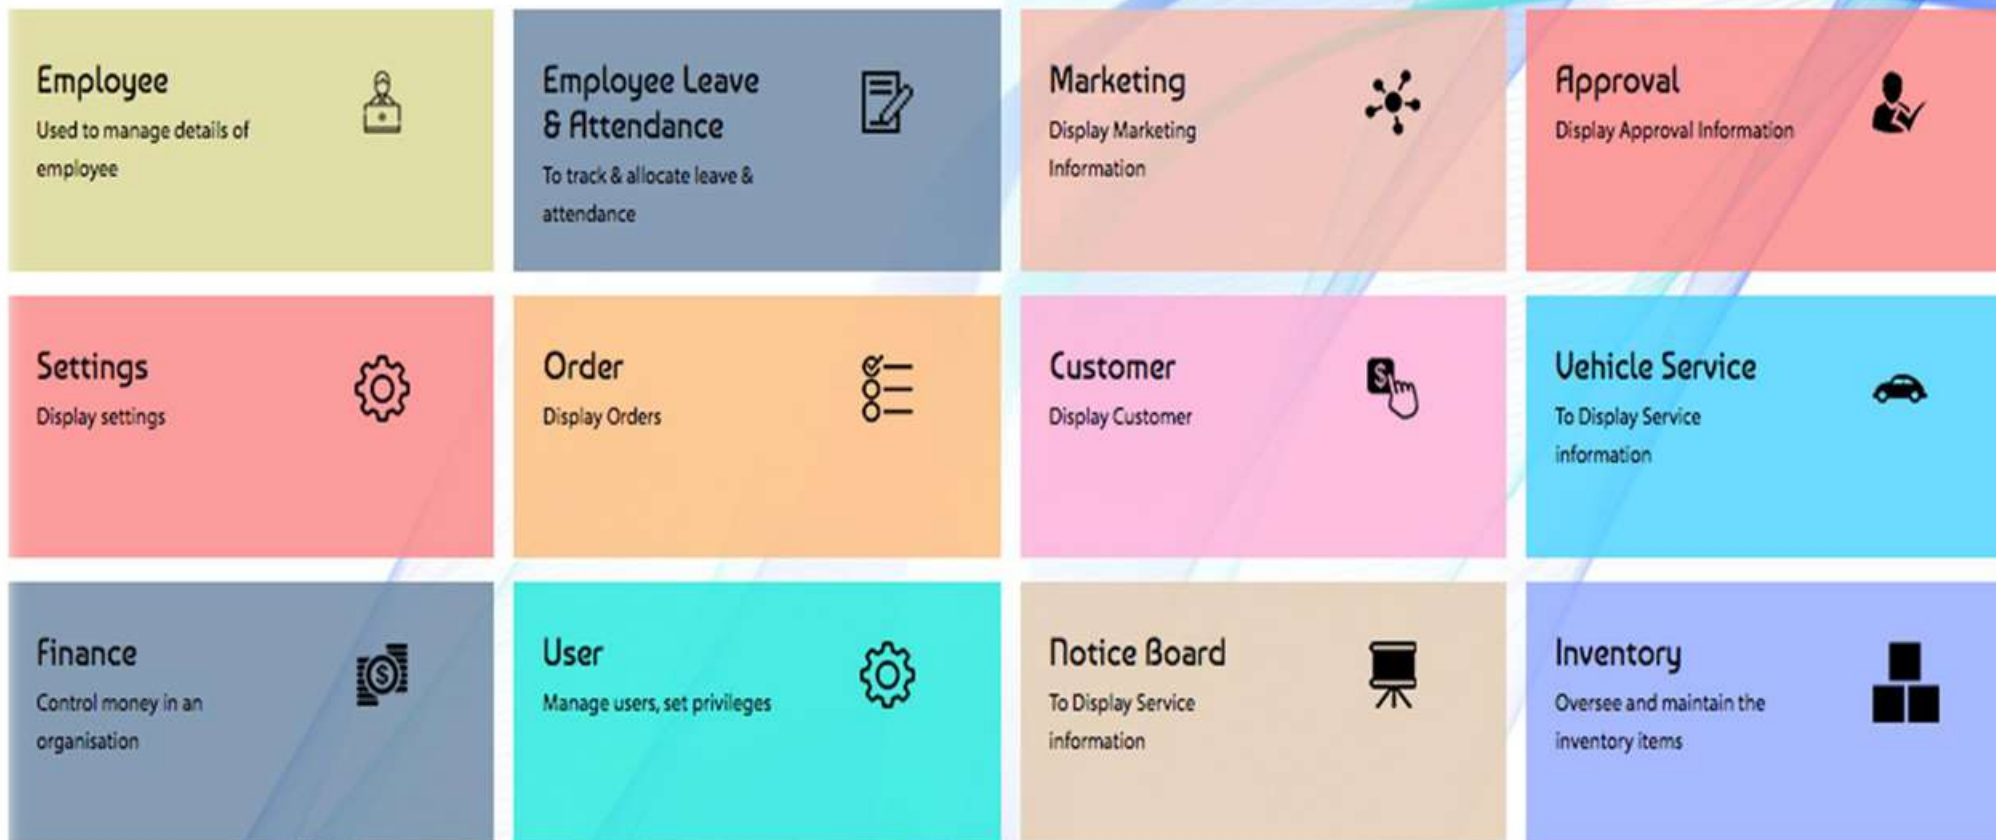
Employee
Used to manage details of employee

Employee Leave & Attendance
To track & allocate leave & attendance

Marketing
Display Marketing Information

Approval
Display Approval Information

Settings
Display settings

Order
Display Orders

Customer
Display Customer

Vehicle Service
To Display Service information

Finance
Control money in an organisation

User
Manage users, set privileges

Notice Board
To Display Service information

Inventory
Oversee and maintain the inventory items